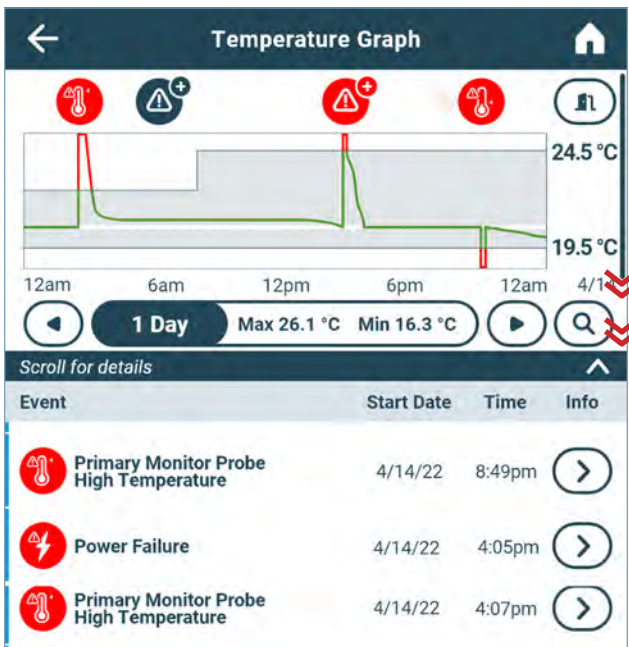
Temperature Graph

24.5 °C

19.5 °C

12am 6am 12pm 6pm 12am 4/1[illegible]

1 Day Max 26.1 °C Min 16.3 °C

Scroll for details

| Event | Start Date | Time | Info |
|---|---|---|---|
| Primary Monitor Probe High Temperature | 4/14/22 | 8:49pm | |
| Power Failure | 4/14/22 | 4:05pm | |
| Primary Monitor Probe High Temperature | 4/14/22 | 4:07pm | |